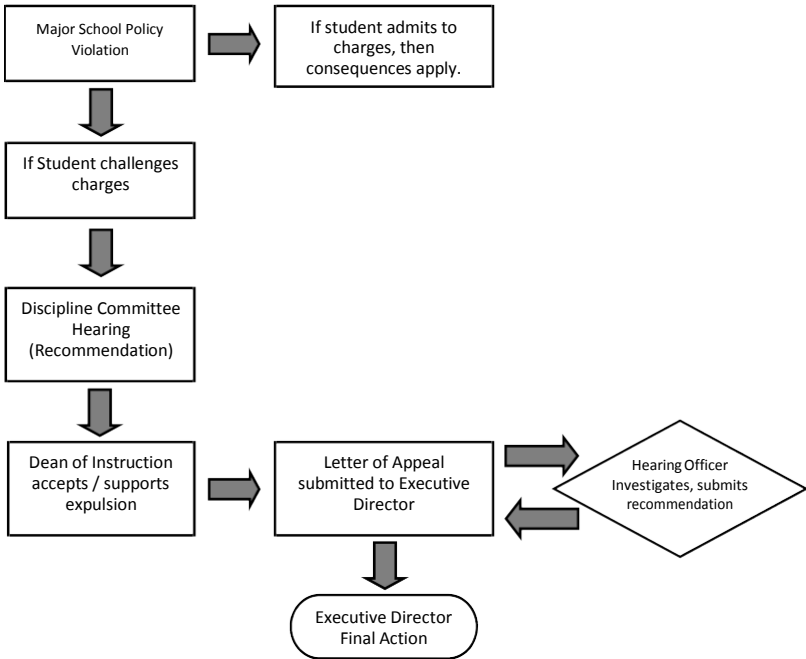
Major School Policy Violation

If student admits to charges, then consequences apply.

If Student challenges charges

Discipline Committee Hearing (Recommendation)

Dean of Instruction accepts / supports expulsion

Letter of Appeal submitted to Executive Director

Hearing Officer Investigates, submits recommendation

Executive Director Final Action